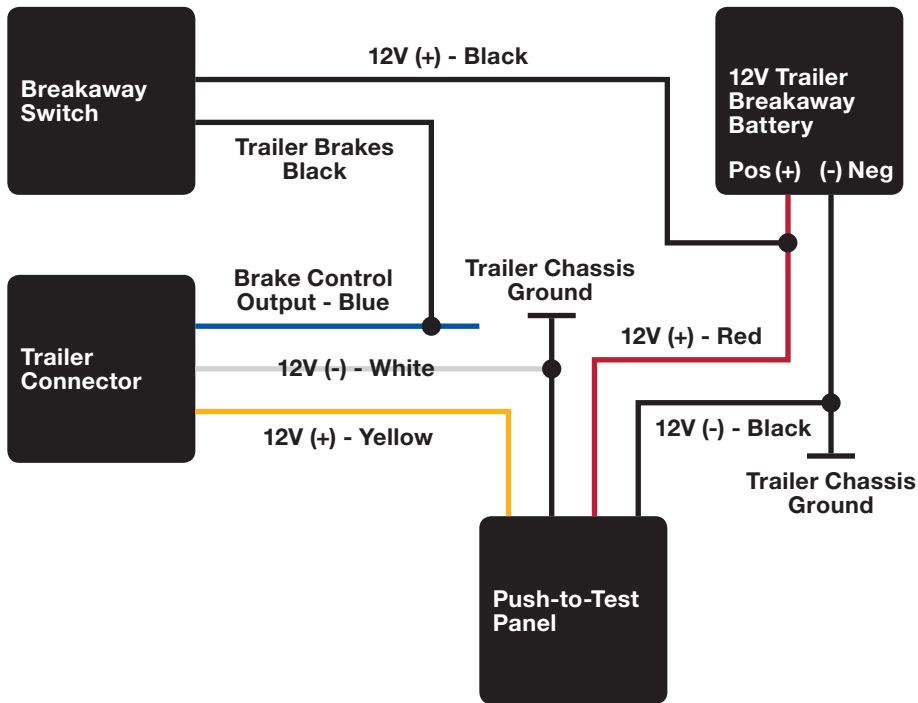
Breakaway Switch

12V (+) - Black

12V Trailer Breakaway Battery

Pos (+)

(-) Neg

Trailer Brakes Black

Brake Control Output - Blue

Trailer Chassis Ground

Trailer Connector

12V (-) - White

12V (+) - Red

12V (+) - Yellow

12V (-) - Black

Trailer Chassis Ground

Push-to-Test Panel